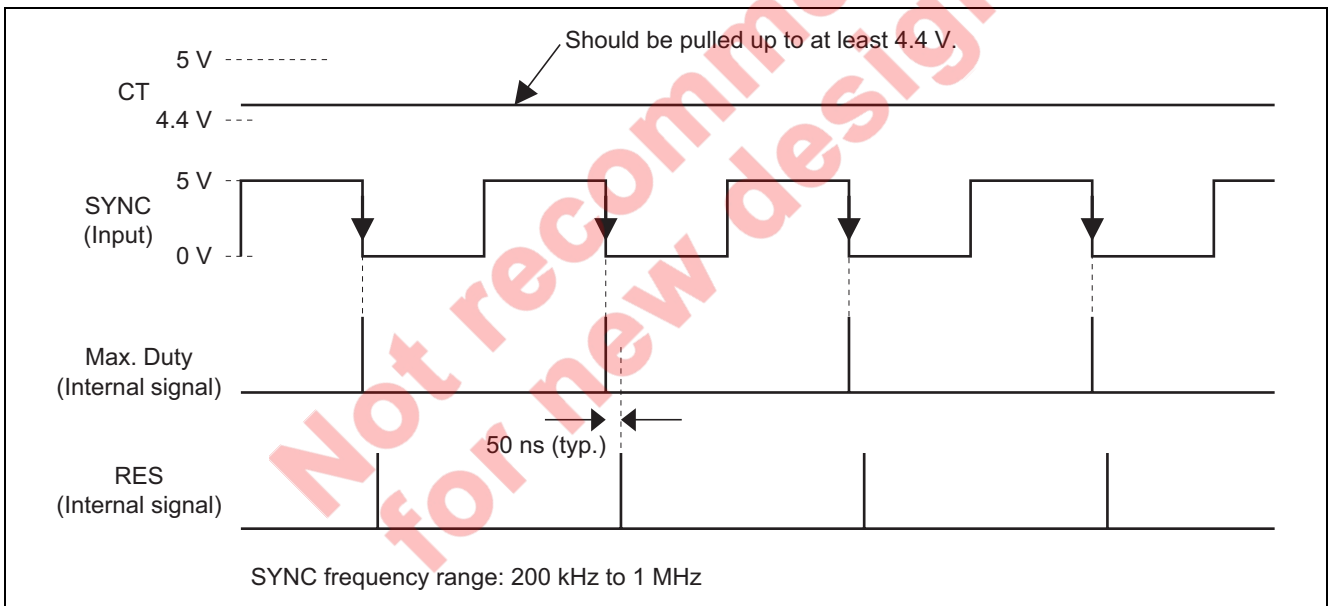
Should be pulled up to at least 4.4 V.

5 V

CT

4.4 V

5 V

SYNC
(Input)

0 V

Max. Duty
(Internal signal)

50 ns (typ.)

RES
(Internal signal)

SYNC frequency range: 200 kHz to 1 MHz

Not recommended
for new design